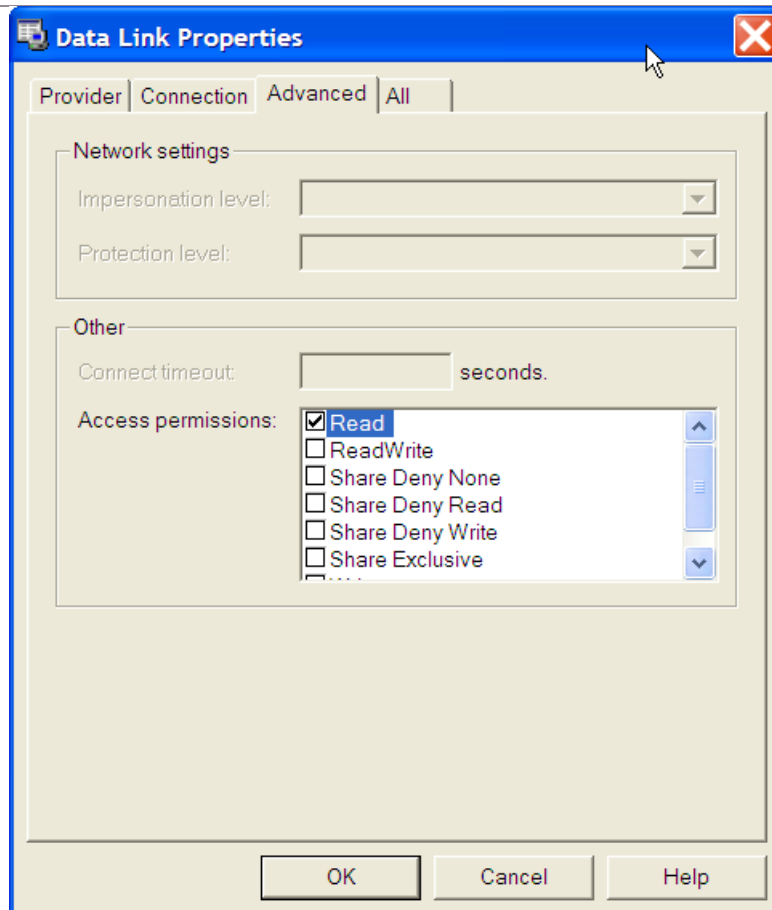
Data Link Properties

Provider | Connection | Advanced | All

Network settings

Impersonation level:

Protection level:

Other

Connect timeout: seconds.

Access permissions:
☑ Read
☐ ReadWrite
☐ Share Deny None
☐ Share Deny Read
☐ Share Deny Write
☐ Share Exclusive
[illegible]

OK Cancel Help